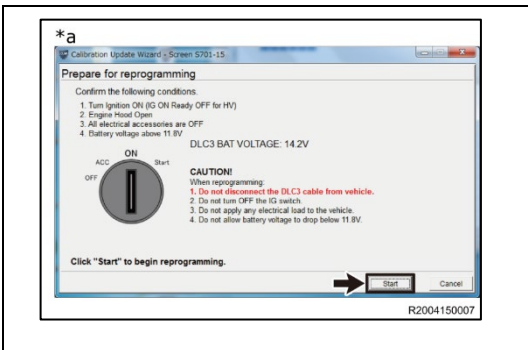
*a

Calibration Update Wizard - Screen S701-15

Prepare for reprogramming

Confirm the following conditions.
1. Turn Ignition ON (IG ON Ready OFF for HV)
2. Engine Hood Open
3. All electrical accessories are OFF
4. Battery voltage above 11.8V

DLC3 BAT VOLTAGE: 14.2V

ON
ACC
Start
OFF

CAUTION!
When reprogramming:
1. Do not disconnect the DLC3 cable from vehicle.
2. Do not turn OFF the IG switch.
3. Do not apply any electrical load to the vehicle.
4. Do not allow battery voltage to drop below 11.8V.

Click "Start" to begin reprogramming.

Start
Cancel

R2004150007